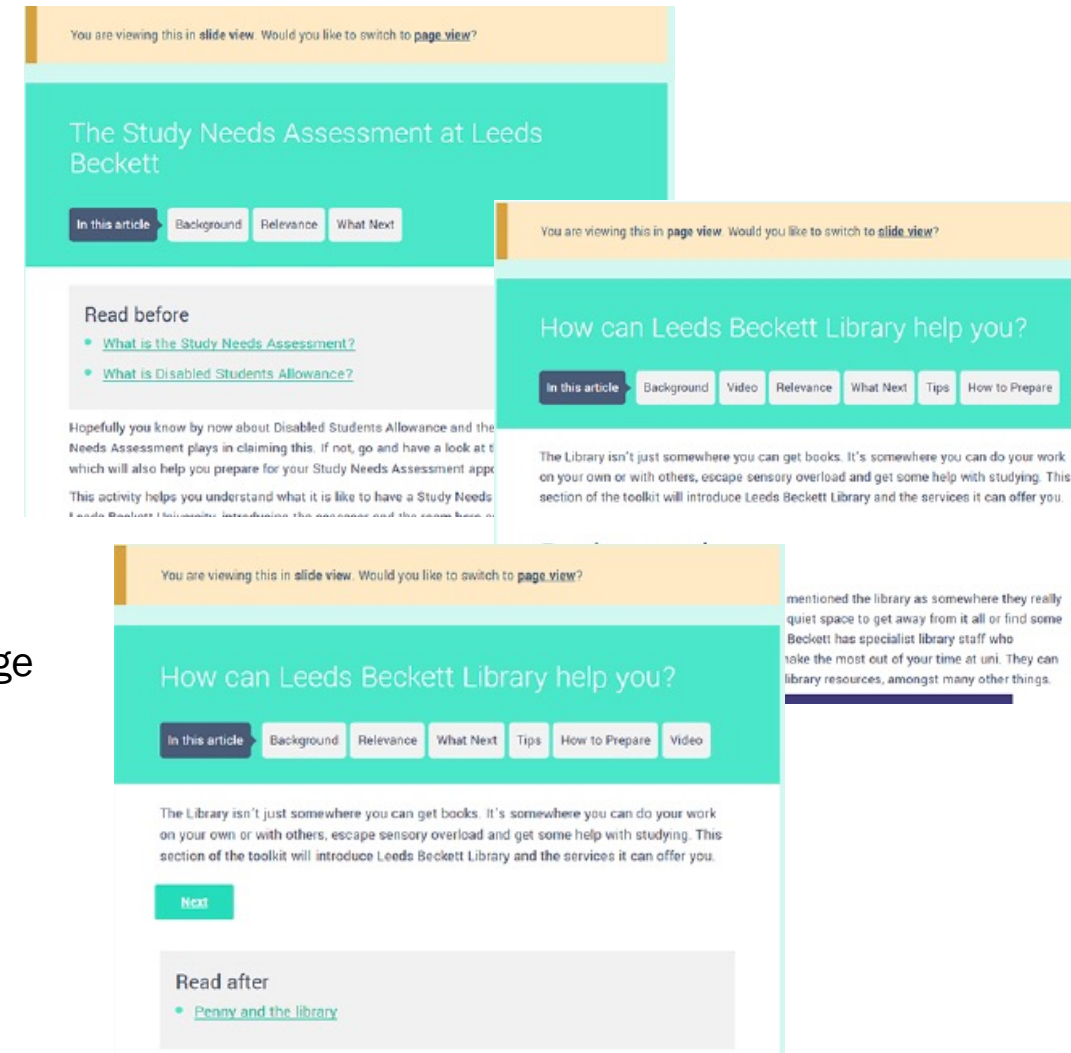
You are viewing this in **slide view**. Would you like to switch to **page view**?

The Study Needs Assessment at Leeds Beckett

In this article | Background | Relevance | What Next

Read before
- What is the Study Needs Assessment?
- What is Disabled Students Allowance?

Hopefully you know by now about Disabled Students Allowance and the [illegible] Needs Assessment plays in claiming this. If not, go and have a look at t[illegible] which will also help you prepare for your Study Needs Assessment app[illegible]

This activity helps you understand what it is like to have a Study Needs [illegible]

You are viewing this in **page view**. Would you like to switch to **slide view**?

How can Leeds Beckett Library help you?

In this article | Background | Video | Relevance | What Next | Tips | How to Prepare

The Library isn't just somewhere you can get books. It's somewhere you can do your work on your own or with others, escape sensory overload and get some help with studying. This section of the toolkit will introduce Leeds Beckett Library and the services it can offer you.

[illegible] mentioned the library as somewhere they really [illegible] quiet space to get away from it all or find some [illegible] Beckett has specialist library staff who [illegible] make the most out of your time at uni. They can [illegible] library resources, amongst many other things.

ge

You are viewing this in **slide view**. Would you like to switch to **page view**?

How can Leeds Beckett Library help you?

In this article | Background | Relevance | What Next | Tips | How to Prepare | Video

The Library isn't just somewhere you can get books. It's somewhere you can do your work on your own or with others, escape sensory overload and get some help with studying. This section of the toolkit will introduce Leeds Beckett Library and the services it can offer you.

Next

Read after
- Penny and the library